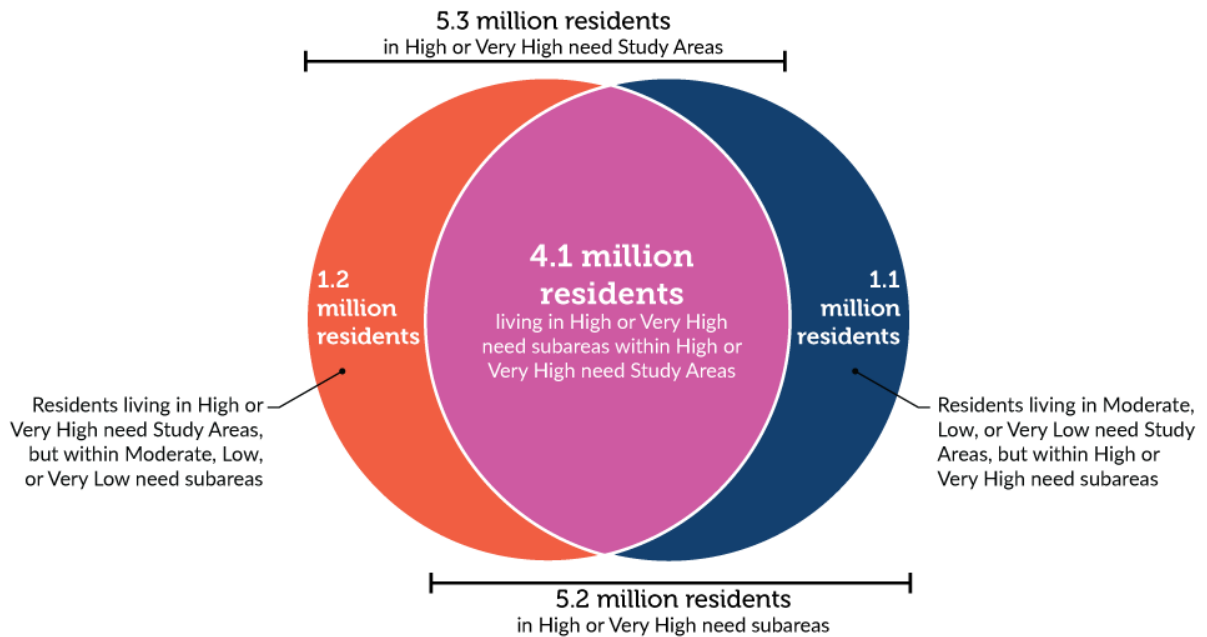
5.3 million residents
in High or Very High need Study Areas

1.2 million residents

4.1 million residents
living in High or Very High need subareas within High or Very High need Study Areas

1.1 million residents

Residents living in High or Very High need Study Areas, but within Moderate, Low, or Very Low need subareas

Residents living in Moderate, Low, or Very Low need Study Areas, but within High or Very High need subareas

5.2 million residents
in High or Very High need subareas